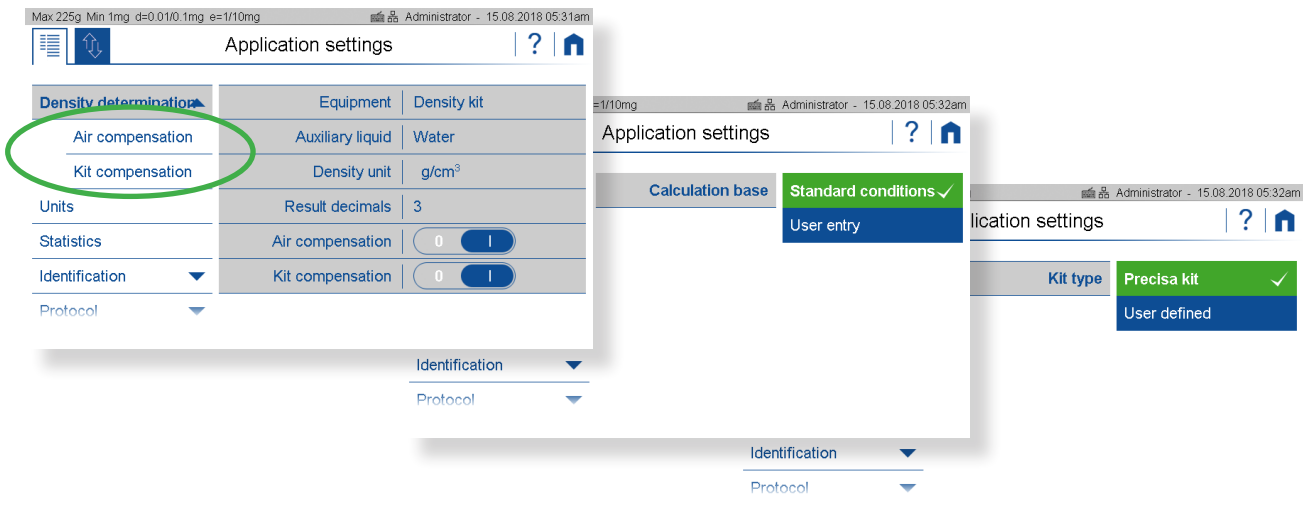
Max 225g Min 1mg d=0.01/0.1mg e=1/10mg Administrator - 15.08.2018 05:31am

Application settings

?

Density determination

Air compensation

Kit compensation

Units

Statistics

Identification

Protocol

| Equipment | Density kit |
|---|---|
| Auxiliary liquid | Water |
| Density unit | g/cm$^3$ |
| Result decimals | 3 |
| Air compensation | 0 I |
| Kit compensation | 0 I |

=1/10mg Administrator - 15.08.2018 05:32am

Application settings

?

Calculation base

Standard conditions ✓

User entry

Identification

Protocol

Administrator - 15.08.2018 05:32am

lication settings

?

Kit type

Precisa kit ✓

User defined

Identification

Protocol